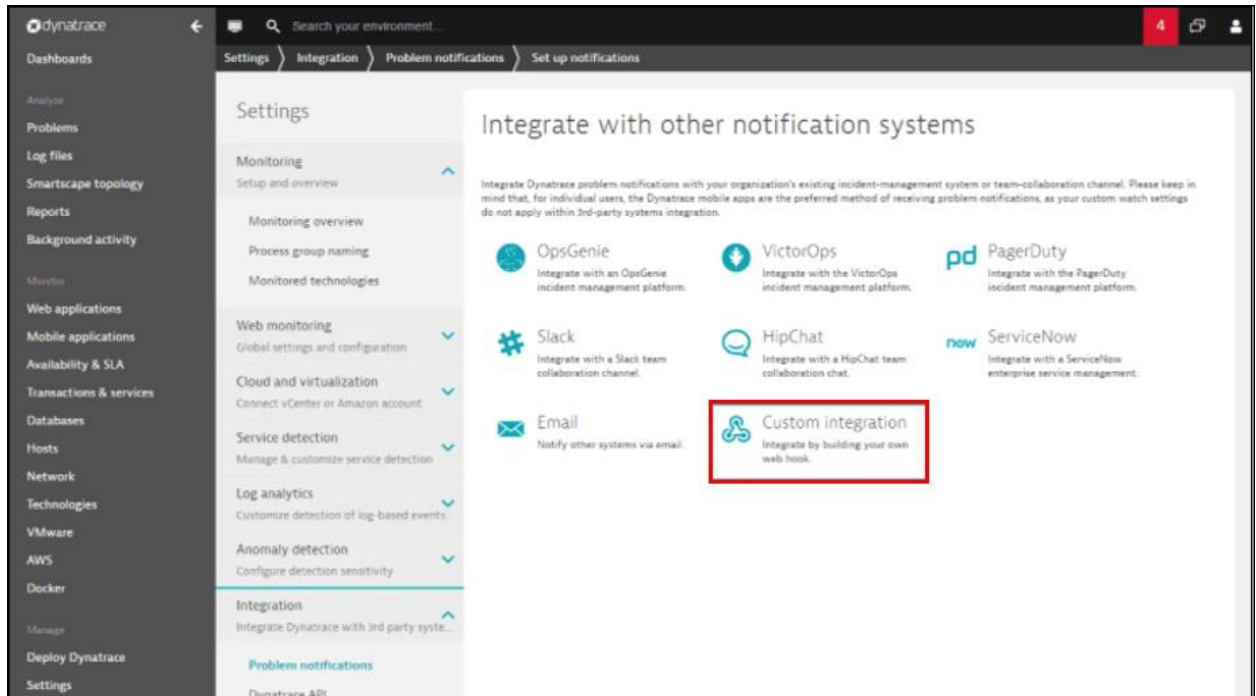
dynatrace

Search your environment...

4

Dashboards

Analyze

Problems

Log files

Smartscape topology

Reports

Background activity

Monitor

Web applications

Mobile applications

Availability & SLA

Transactions & services

Databases

Hosts

Network

Technologies

VMware

AWS

Docker

Manage

Deploy Dynatrace

Settings

Settings 〉 Integration 〉 Problem notifications 〉 Set up notifications

Settings

Monitoring
Setup and overview

Monitoring overview

Process group naming

Monitored technologies

Web monitoring
Global settings and configuration

Cloud and virtualization
Connect vCenter or Amazon account

Service detection
Manage & customize service detection

Log analytics
Customize detection of log-based events

Anomaly detection
Configure detection sensitivity

Integration
Integrate Dynatrace with 3rd party syste...

Problem notifications

Dynatrace API

Integrate with other notification systems

Integrate Dynatrace problem notifications with your organization's existing incident-management system or team-collaboration channel. Please keep in mind that, for individual users, the Dynatrace mobile apps are the preferred method of receiving problem notifications, as your custom watch settings do not apply within 3rd-party systems integration.

OpsGenie
Integrate with an OpsGenie incident management platform.

VictorOps
Integrate with the VictorOps incident management platform.

pd PagerDuty
Integrate with the PagerDuty incident management platform.

Slack
Integrate with a Slack team collaboration channel.

HipChat
Integrate with a HipChat team collaboration chat.

now ServiceNow
Integrate with a ServiceNow enterprise service management.

Email
Notify other systems via email.

Custom integration
Integrate by building your own web hook.